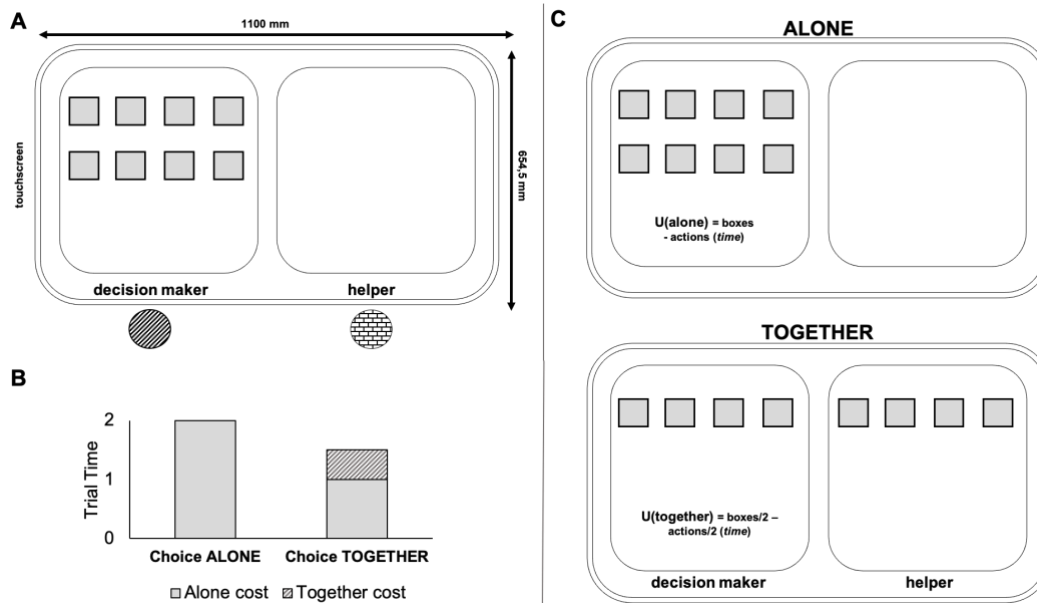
A

1100 mm

touchscreen

654,5 mm

decision maker

helper

B

Trial Time

2

1

0

Choice ALONE

Choice TOGETHER

Alone cost Together cost

C

ALONE

U(alone) = boxes - actions (*time*)

TOGETHER

U(together) = boxes/2 – actions/2 (*time*)

decision maker

helper